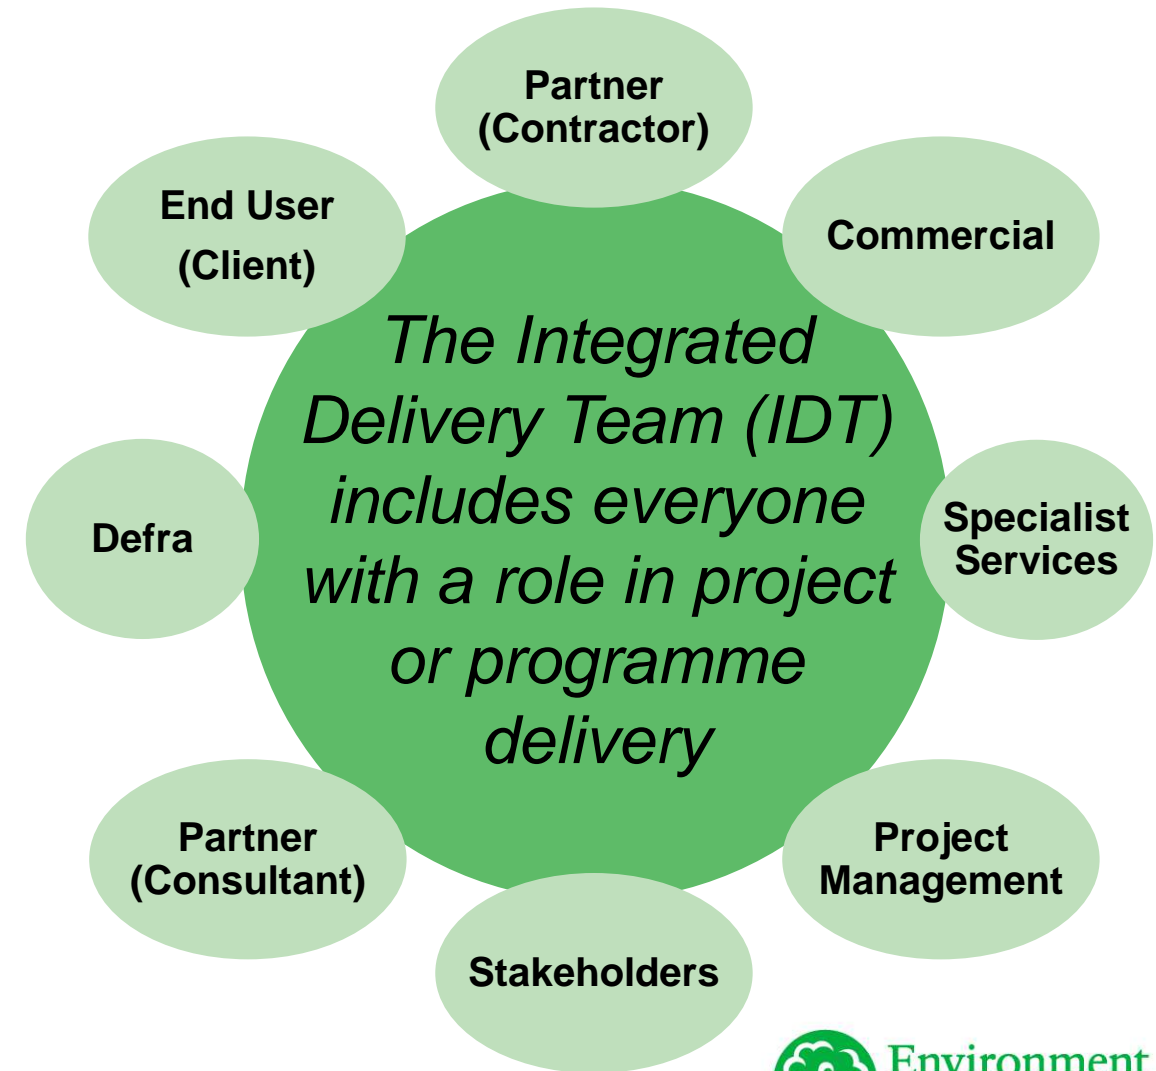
Partner (Contractor)

End User (Client)

Commercial

The Integrated Delivery Team (IDT) includes everyone with a role in project or programme delivery

Defra

Specialist Services

Partner (Consultant)

Project Management

Stakeholders

Environment